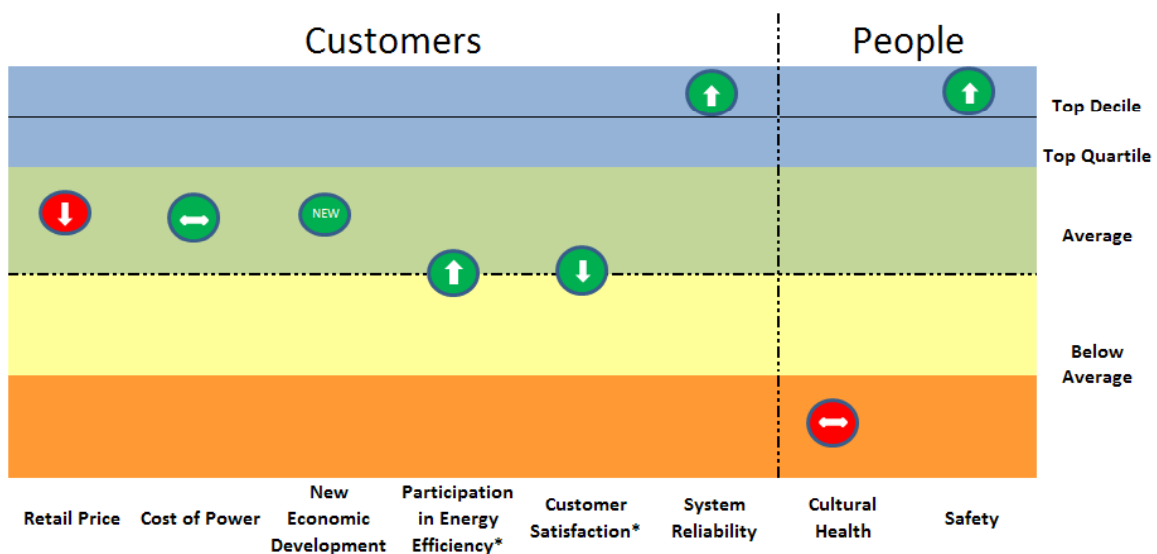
Customers

People

Top Decile

Top Quartile

NEW

Average

Below Average

Retail Price

Cost of Power

New Economic Development

Participation in Energy Efficiency*

Customer Satisfaction*

System Reliability

Cultural Health

Safety